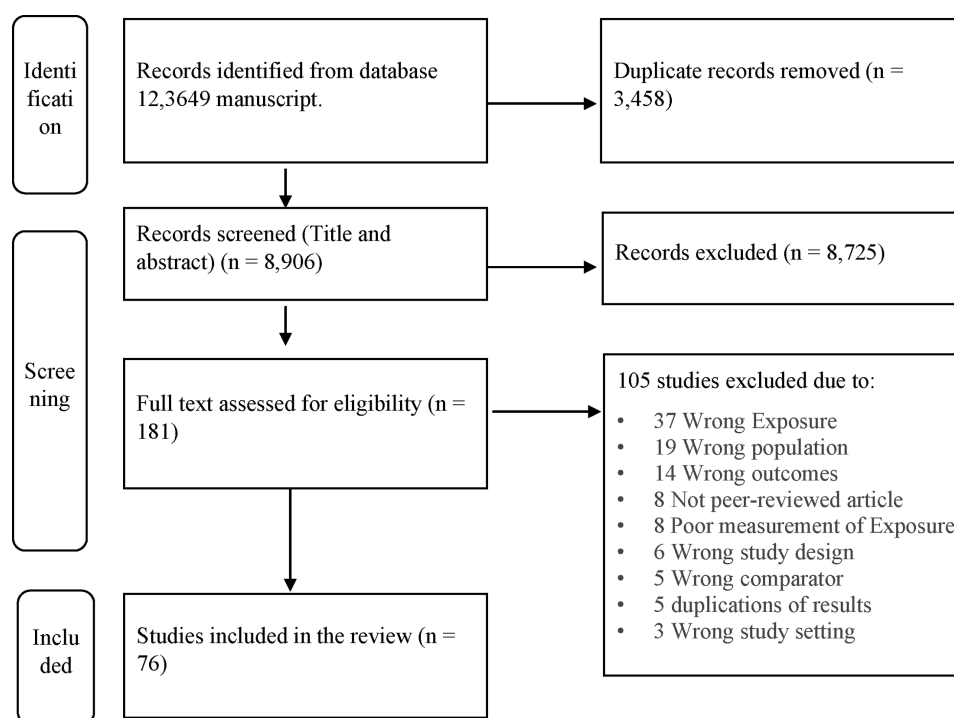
Identification

Records identified from database 12,3649 manuscript.

Duplicate records removed (n = 3,458)

Screening

Records screened (Title and abstract) (n = 8,906)

Records excluded (n = 8,725)

Full text assessed for eligibility (n = 181)

105 studies excluded due to:

- 37 Wrong Exposure
- 19 Wrong population
- 14 Wrong outcomes
- 8 Not peer-reviewed article
- 8 Poor measurement of Exposure
- 6 Wrong study design
- 5 Wrong comparator
- 5 duplications of results
- 3 Wrong study setting

Included

Studies included in the review (n = 76)